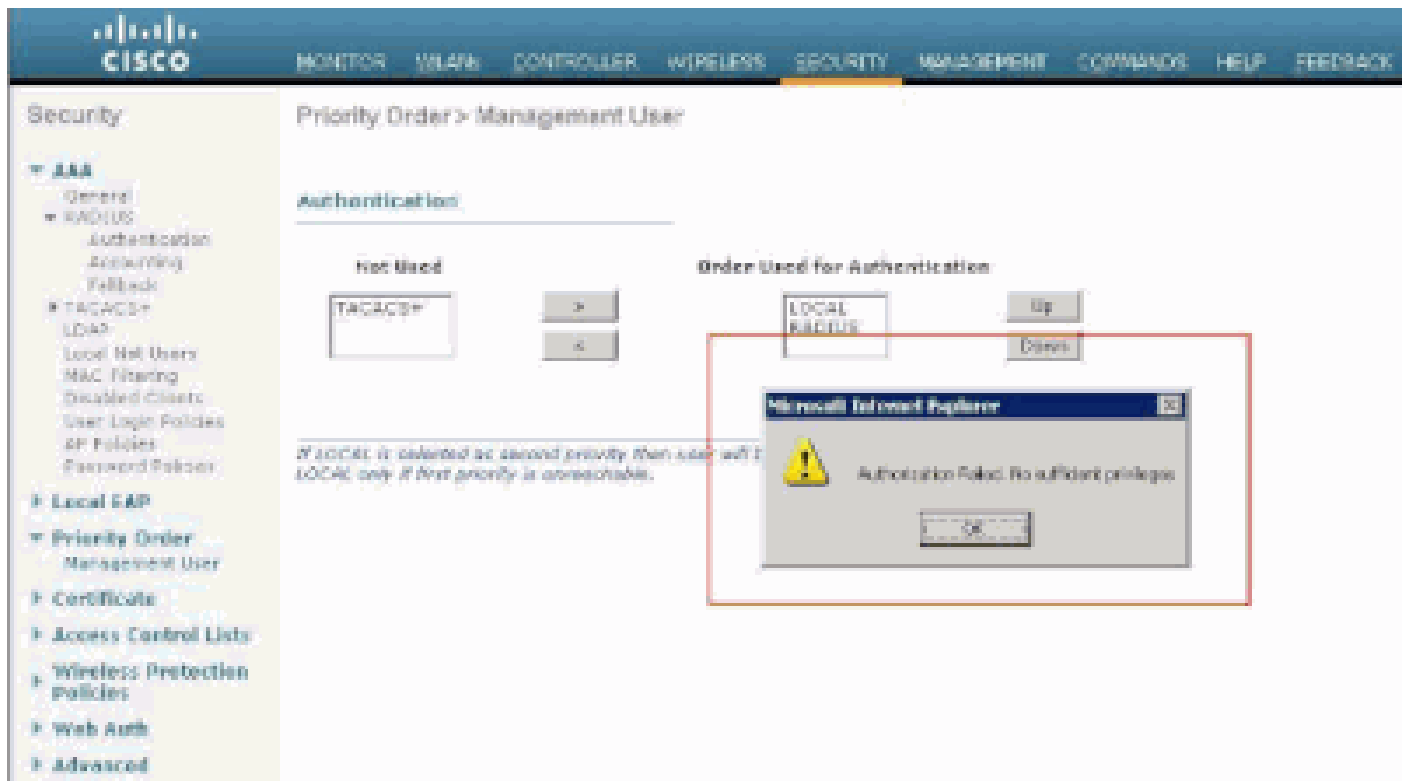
CISCO

MONITOR WLANs CONTROLLER WIRELESS SECURITY MANAGEMENT COMMANDS HELP FEEDBACK

Security

▼ AAA
General
▼ RADIUS
Authentication
Accounting
Fallback
▶ TACACS+
LDAP
Local Net Users
MAC Filtering
Disabled Clients
User Login Policies
AP Policies
Password Policies

▶ Local EAP

▼ Priority Order
Management User

▶ Certificate

▶ Access Control Lists

▶ Wireless Protection Policies

▶ Web Auth

▶ Advanced

Priority Order > Management User

Authentication

Not Used

TACACS+

>

<

Order Used for Authentication

LOCAL
RADIUS

Up

Down

If LOCAL is selected as second priority then user will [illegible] LOCAL only if first priority is unreachable.

Microsoft Internet Explorer

Authorization Failed. No sufficient privileges

OK